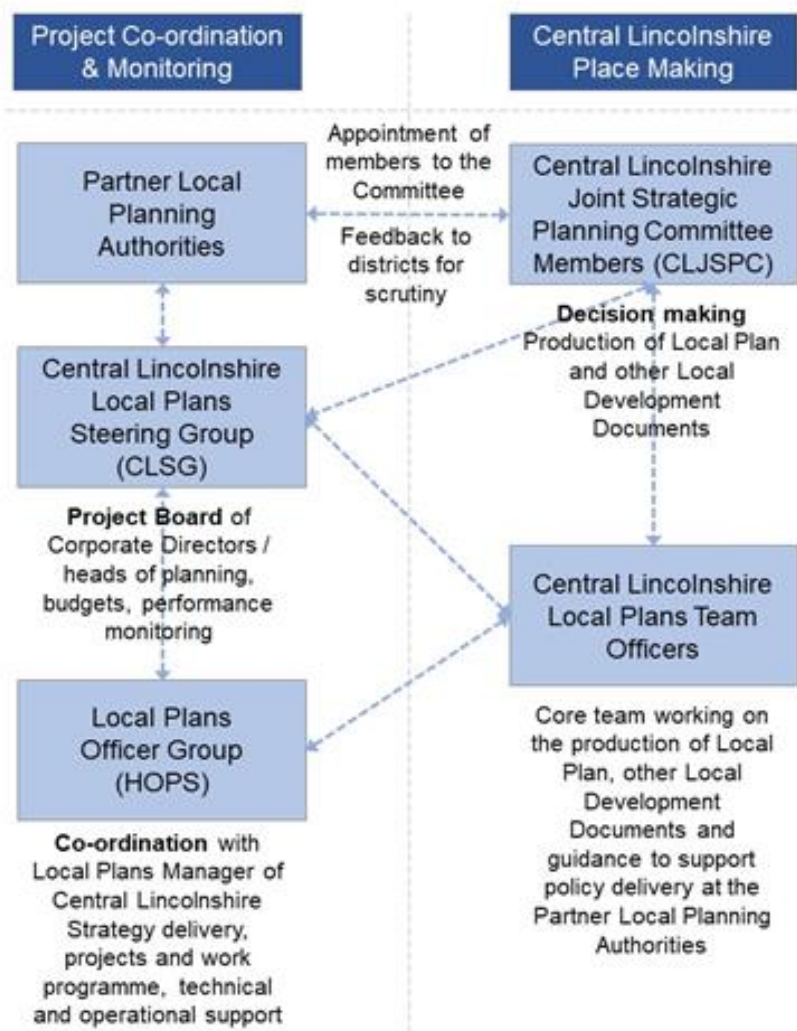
Project Co-ordination & Monitoring

Central Lincolnshire Place Making

Appointment of members to the Committee

Feedback to districts for scrutiny

Partner Local Planning Authorities

Central Lincolnshire Joint Strategic Planning Committee Members (CLJSPC)

**Decision making** Production of Local Plan and other Local Development Documents

Central Lincolnshire Local Plans Steering Group (CLSG)

**Project Board** of Corporate Directors / heads of planning, budgets, performance monitoring

Central Lincolnshire Local Plans Team Officers

Local Plans Officer Group (HOPS)

Core team working on the production of Local Plan, other Local Development Documents and guidance to support policy delivery at the Partner Local Planning Authorities

**Co-ordination** with Local Plans Manager of Central Lincolnshire Strategy delivery, projects and work programme, technical and operational support